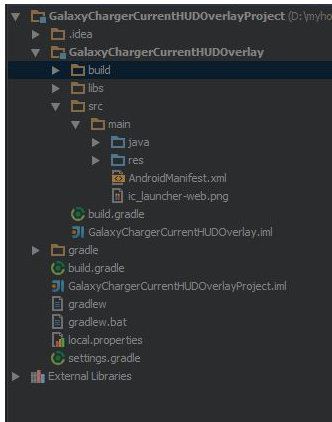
GalaxyChargerCurrentHUDOverlayProject (D:\myho
.idea
GalaxyChargerCurrentHUDOverlay
build
libs
src
main
java
res
AndroidManifest.xml
ic_launcher-web.png
build.gradle
GalaxyChargerCurrentHUDOverlay.iml
gradle
build.gradle
GalaxyChargerCurrentHUDOverlayProject.iml
gradlew
gradlew.bat
local.properties
settings.gradle
External Libraries